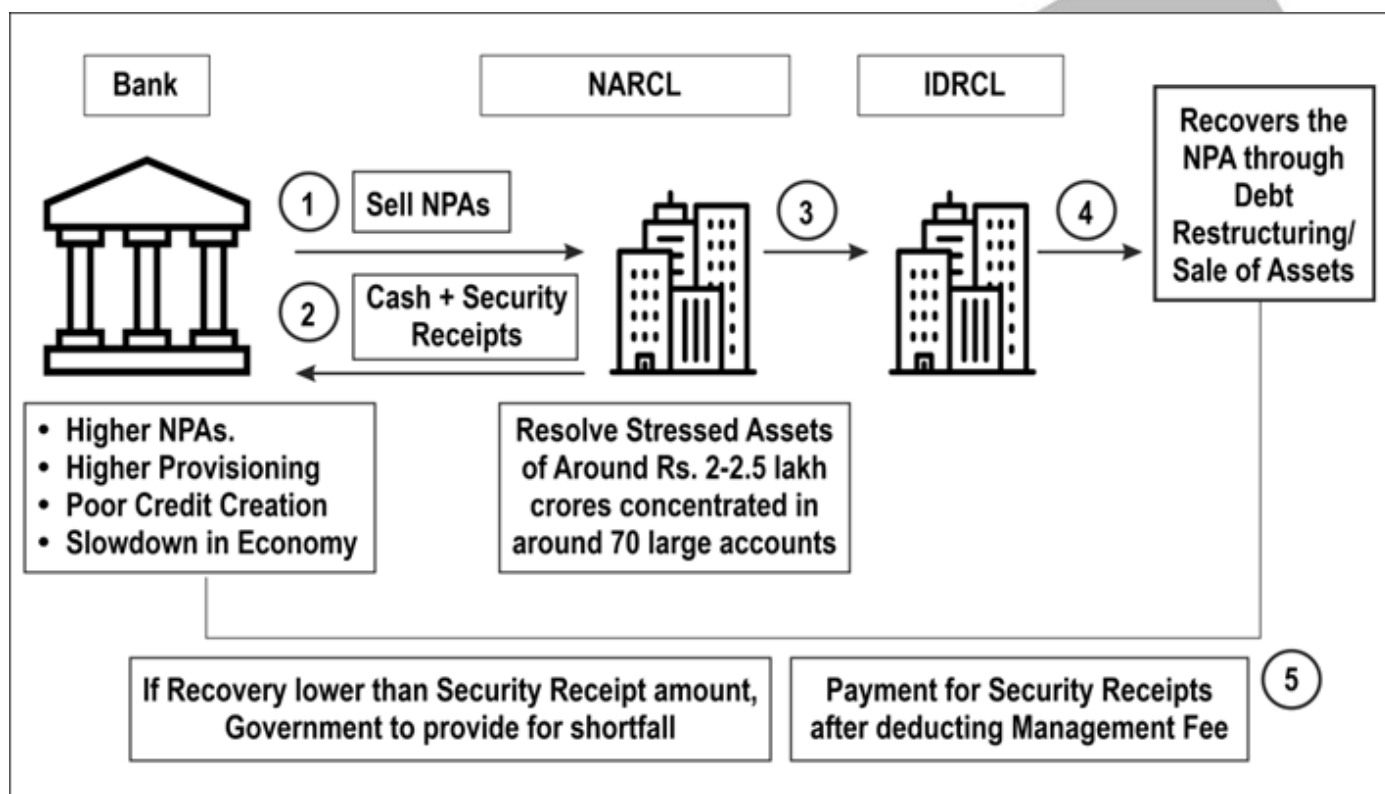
Bank

NARCL

IDRCL

Recovers the NPA through Debt Restructuring/ Sale of Assets

1 Sell NPAs

2 Cash + Security Receipts

3

4

• Higher NPAs.
• Higher Provisioning
• Poor Credit Creation
• Slowdown in Economy

Resolve Stressed Assets of Around Rs. 2-2.5 lakh crores concentrated in around 70 large accounts

If Recovery lower than Security Receipt amount, Government to provide for shortfall

Payment for Security Receipts after deducting Management Fee

5